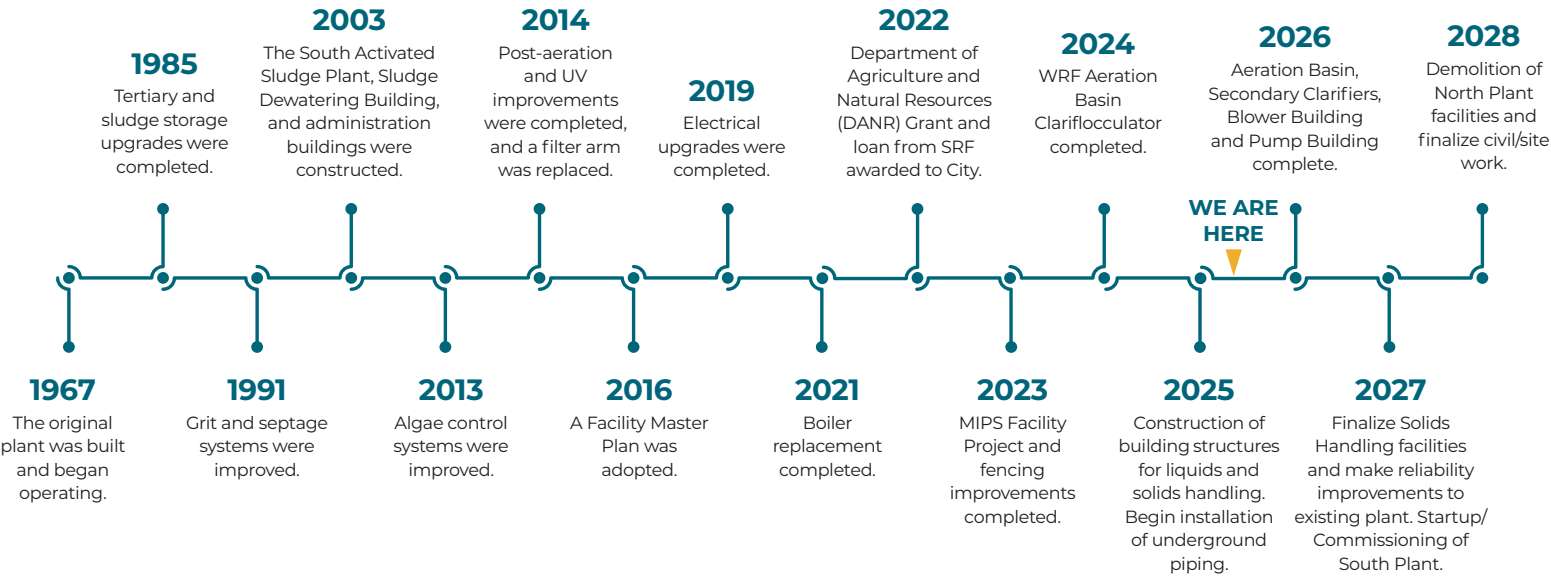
1985
Tertiary and sludge storage upgrades were completed.

2003
The South Activated Sludge Plant, Sludge Dewatering Building, and administration buildings were constructed.

2014
Post-aeration and UV improvements were completed, and a filter arm was replaced.

2019
Electrical upgrades were completed.

2022
Department of Agriculture and Natural Resources (DANR) Grant and loan from SRF awarded to City.

2024
WRF Aeration Basin Clarifloccultor completed.

2026
Aeration Basin, Secondary Clarifiers, Blower Building and Pump Building complete.

2028
Demolition of North Plant facilities and finalize civil/site work.

WE ARE HERE

1967
The original plant was built and began operating.

1991
Grit and septage systems were improved.

2013
Algae control systems were improved.

2016
A Facility Master Plan was adopted.

2021
Boiler replacement completed.

2023
MIPS Facility Project and fencing improvements completed.

2025
Construction of building structures for liquids and solids handling. Begin installation of underground piping.

2027
Finalize Solids Handling facilities and make reliability improvements to existing plant. Startup/ Commissioning of South Plant.